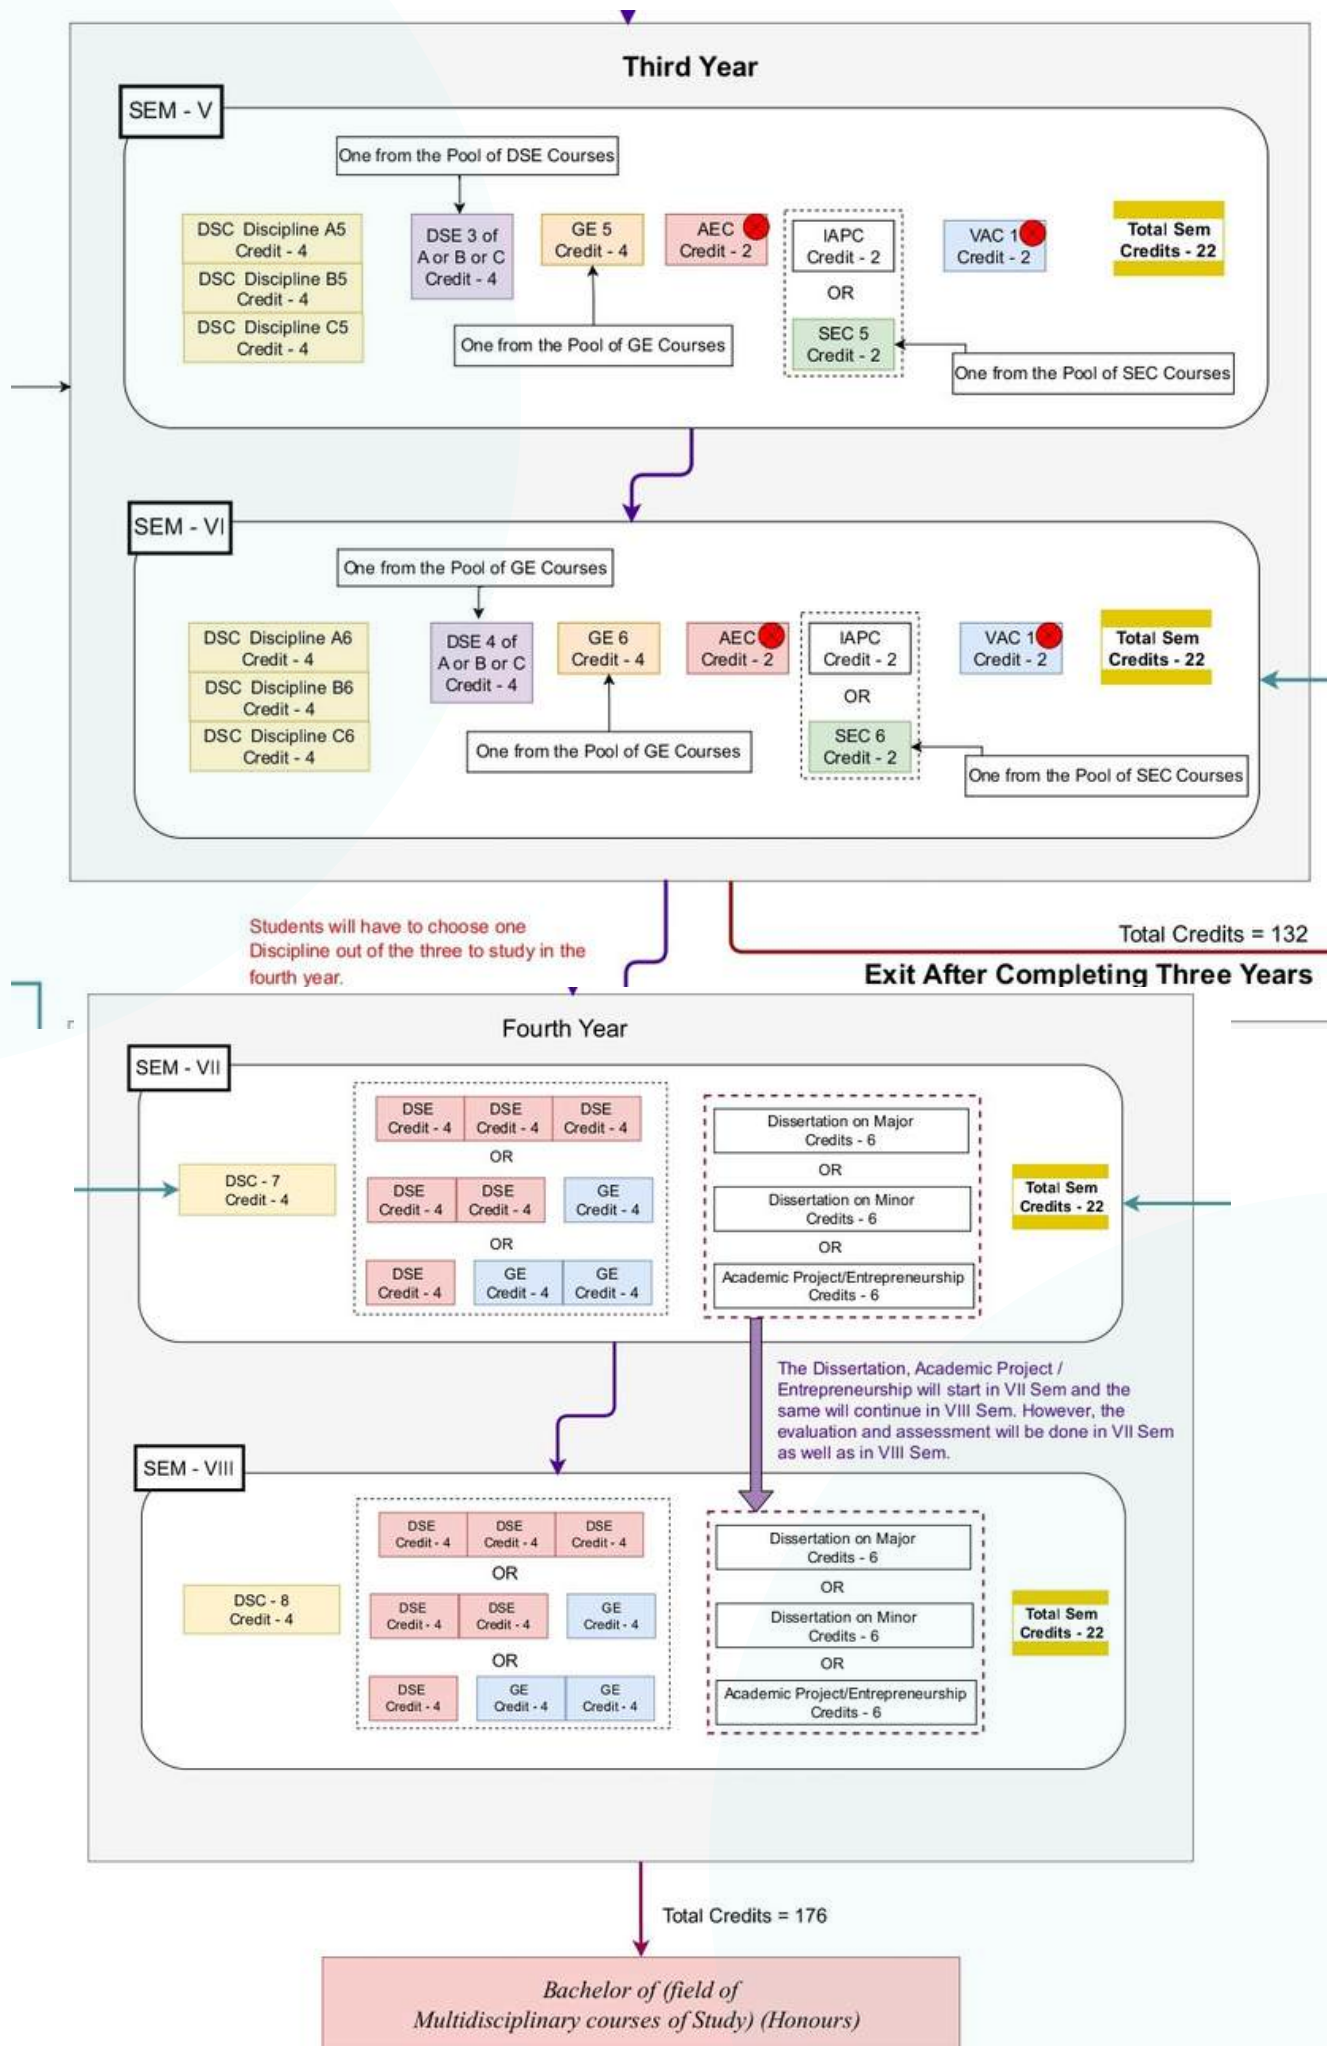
Third Year

SEM - V

One from the Pool of DSE Courses

DSC Discipline A5
Credit - 4

DSC Discipline B5
Credit - 4

DSC Discipline C5
Credit - 4

DSE 3 of
A or B or C
Credit - 4

GE 5
Credit - 4

AEC
Credit - 2

IAPC
Credit - 2

OR

SEC 5
Credit - 2

VAC 1
Credit - 2

Total Sem
Credits - 22

One from the Pool of GE Courses

One from the Pool of SEC Courses

SEM - VI

One from the Pool of GE Courses

DSC Discipline A6
Credit - 4

DSC Discipline B6
Credit - 4

DSC Discipline C6
Credit - 4

DSE 4 of
A or B or C
Credit - 4

GE 6
Credit - 4

AEC
Credit - 2

IAPC
Credit - 2

OR

SEC 6
Credit - 2

VAC 1
Credit - 2

Total Sem
Credits - 22

One from the Pool of GE Courses

One from the Pool of SEC Courses

Students will have to choose one Discipline out of the three to study in the fourth year.

Total Credits = 132

Exit After Completing Three Years

Fourth Year

SEM - VII

DSC - 7
Credit - 4

| DSE Credit - 4 | DSE Credit - 4 | DSE Credit - 4 |
|---|---|---|

OR

| DSE Credit - 4 | DSE Credit - 4 | GE Credit - 4 |
|---|---|---|

OR

| DSE Credit - 4 | GE Credit - 4 | GE Credit - 4 |
|---|---|---|

Dissertation on Major
Credits - 6

OR

Dissertation on Minor
Credits - 6

OR

Academic Project/Entrepreneurship
Credits - 6

Total Sem
Credits - 22

The Dissertation, Academic Project / Entrepreneurship will start in VII Sem and the same will continue in VIII Sem. However, the evaluation and assessment will be done in VII Sem as well as in VIII Sem.

SEM - VIII

DSC - 8
Credit - 4

| DSE Credit - 4 | DSE Credit - 4 | DSE Credit - 4 |
|---|---|---|

OR

| DSE Credit - 4 | DSE Credit - 4 | GE Credit - 4 |
|---|---|---|

OR

| DSE Credit - 4 | GE Credit - 4 | GE Credit - 4 |
|---|---|---|

Dissertation on Major
Credits - 6

OR

Dissertation on Minor
Credits - 6

OR

Academic Project/Entrepreneurship
Credits - 6

Total Sem
Credits - 22

Total Credits = 176

Bachelor of (field of
Multidisciplinary courses of Study) (Honours)